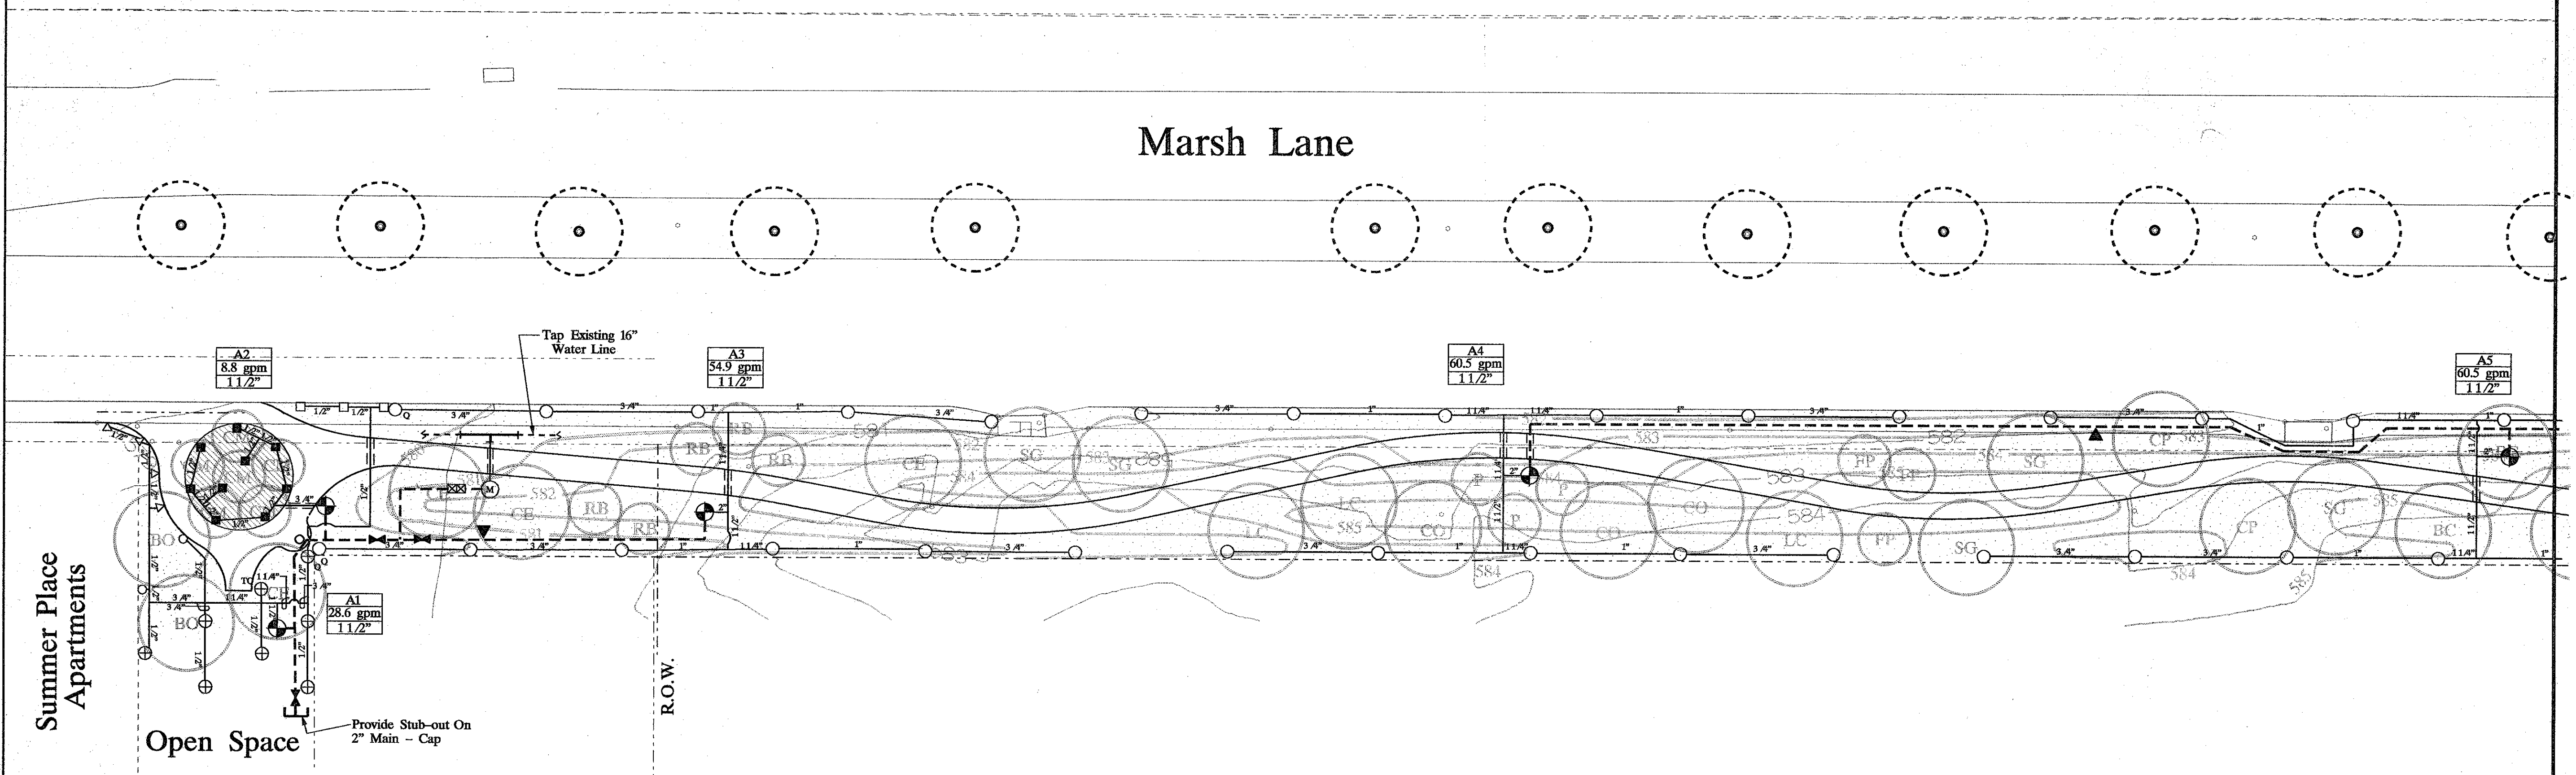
Marsh Lane

Tap Existing 16" Water Line

A2
8.8 gpm
1 1/2"

A3
54.9 gpm
1 1/2"

A4
60.5 gpm
1 1/2"

A5
60.5 gpm
1 1/2"

A1
28.6 gpm
1 1/2"

1/2" 3/4" 3/4" 1" 3/4" 3/4" 1" 1 1/4" 1 1/4" 1" 3/4" 3/4" 1 1/4"

CE SG SG RB RB CE RB RB CP HP SG LC CO CO CO P P CP SG BC BO BO CH LC FF SG

582 583 584 585 581

2" 1 1/4" 3/4" 1" 3/4" 1" 1 1/4" 1" 3/4" 1" 3/4" 1" 1 1/4" 1"

R.O.W.

Summer Place Apartments

Open Space

Provide Stub-out On 2" Main – Cap